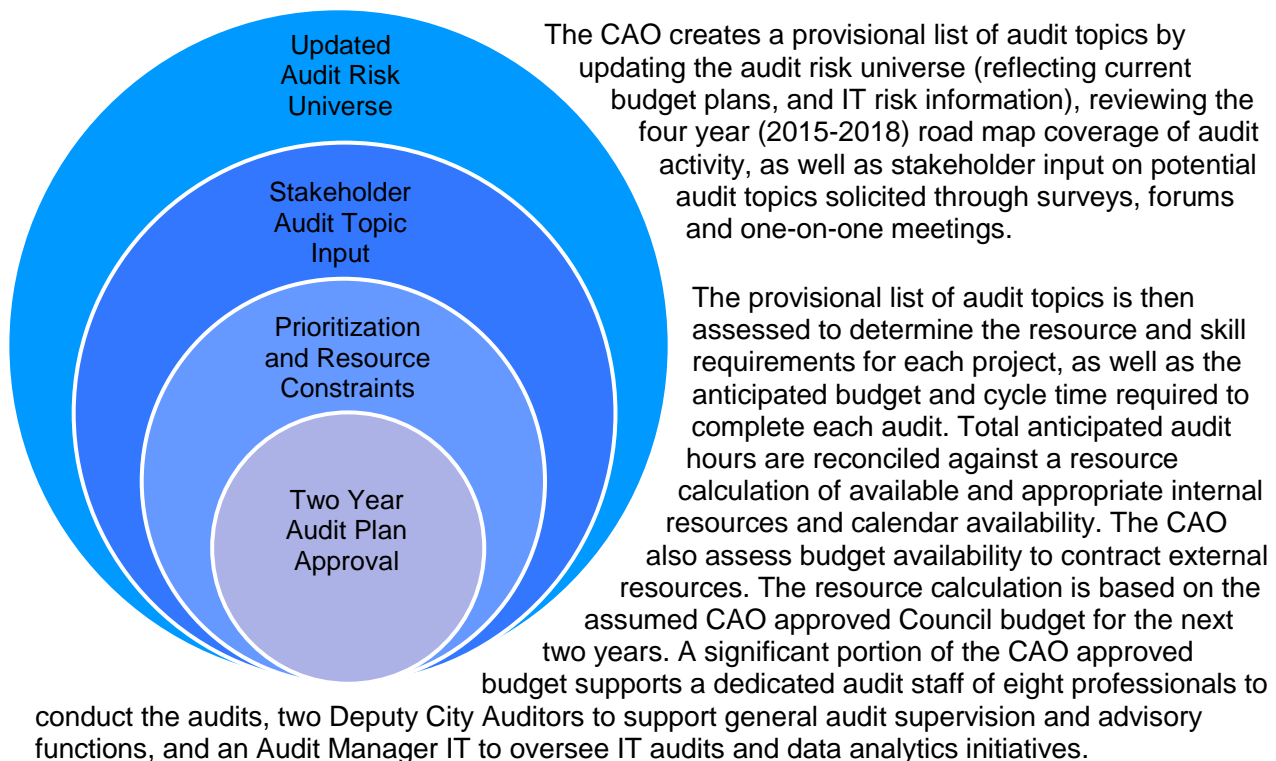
Updated Audit Risk Universe

Stakeholder Audit Topic Input

Prioritization and Resource Constraints

Two Year Audit Plan Approval

The CAO creates a provisional list of audit topics by updating the audit risk universe (reflecting current budget plans, and IT risk information), reviewing the four year (2015-2018) road map coverage of audit activity, as well as stakeholder input on potential audit topics solicited through surveys, forums and one-on-one meetings.

The provisional list of audit topics is then assessed to determine the resource and skill requirements for each project, as well as the anticipated budget and cycle time required to complete each audit. Total anticipated audit hours are reconciled against a resource calculation of available and appropriate internal resources and calendar availability. The CAO also assess budget availability to contract external resources. The resource calculation is based on the assumed CAO approved Council budget for the next two years. A significant portion of the CAO approved budget supports a dedicated audit staff of eight professionals to conduct the audits, two Deputy City Auditors to support general audit supervision and advisory functions, and an Audit Manager IT to oversee IT audits and data analytics initiatives.